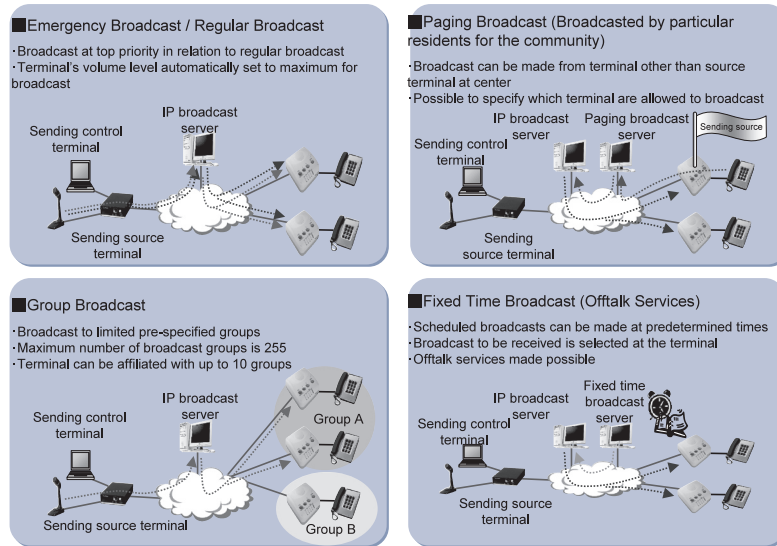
■Emergency Broadcast / Regular Broadcast

·Broadcast at top priority in relation to regular broadcast
·Terminal's volume level automatically set to maximum for broadcast

Sending control terminal

IP broadcast server

Sending source terminal

■Paging Broadcast (Broadcasted by particular residents for the community)

·Broadcast can be made from terminal other than source terminal at center
·Possible to specify which terminal are allowed to broadcast

Sending control terminal

IP broadcast server

Paging broadcast server

Sending source

Sending source terminal

■Group Broadcast

·Broadcast to limited pre-specified groups
·Maximum number of broadcast groups is 255
·Terminal can be affiliated with up to 10 groups

Sending control terminal

IP broadcast server

Group A

Group B

Sending source terminal

■Fixed Time Broadcast (Offtalk Services)

·Scheduled broadcasts can be made at predetermined times
·Broadcast to be received is selected at the terminal
·Offtalk services made possible

Sending control terminal

IP broadcast server

Fixed time broadcast server

Sending source terminal